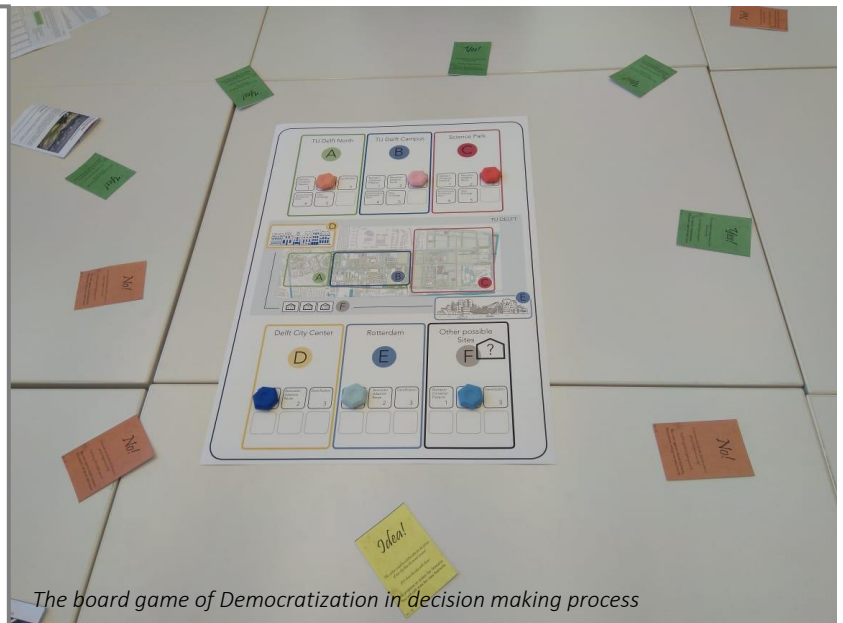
TU Delft North
A
TU Delft Campus
B
Science Park
C
TU DELFT
A
B
C
D
E
F
Delft City Center
D
Rotterdam
E
Other possible Sites
F
?
Yes!
Yes!
Yes!
Yes!
Yes!
No!
No!
No!
No!
Idea!
The board game of Democratization in decision making process